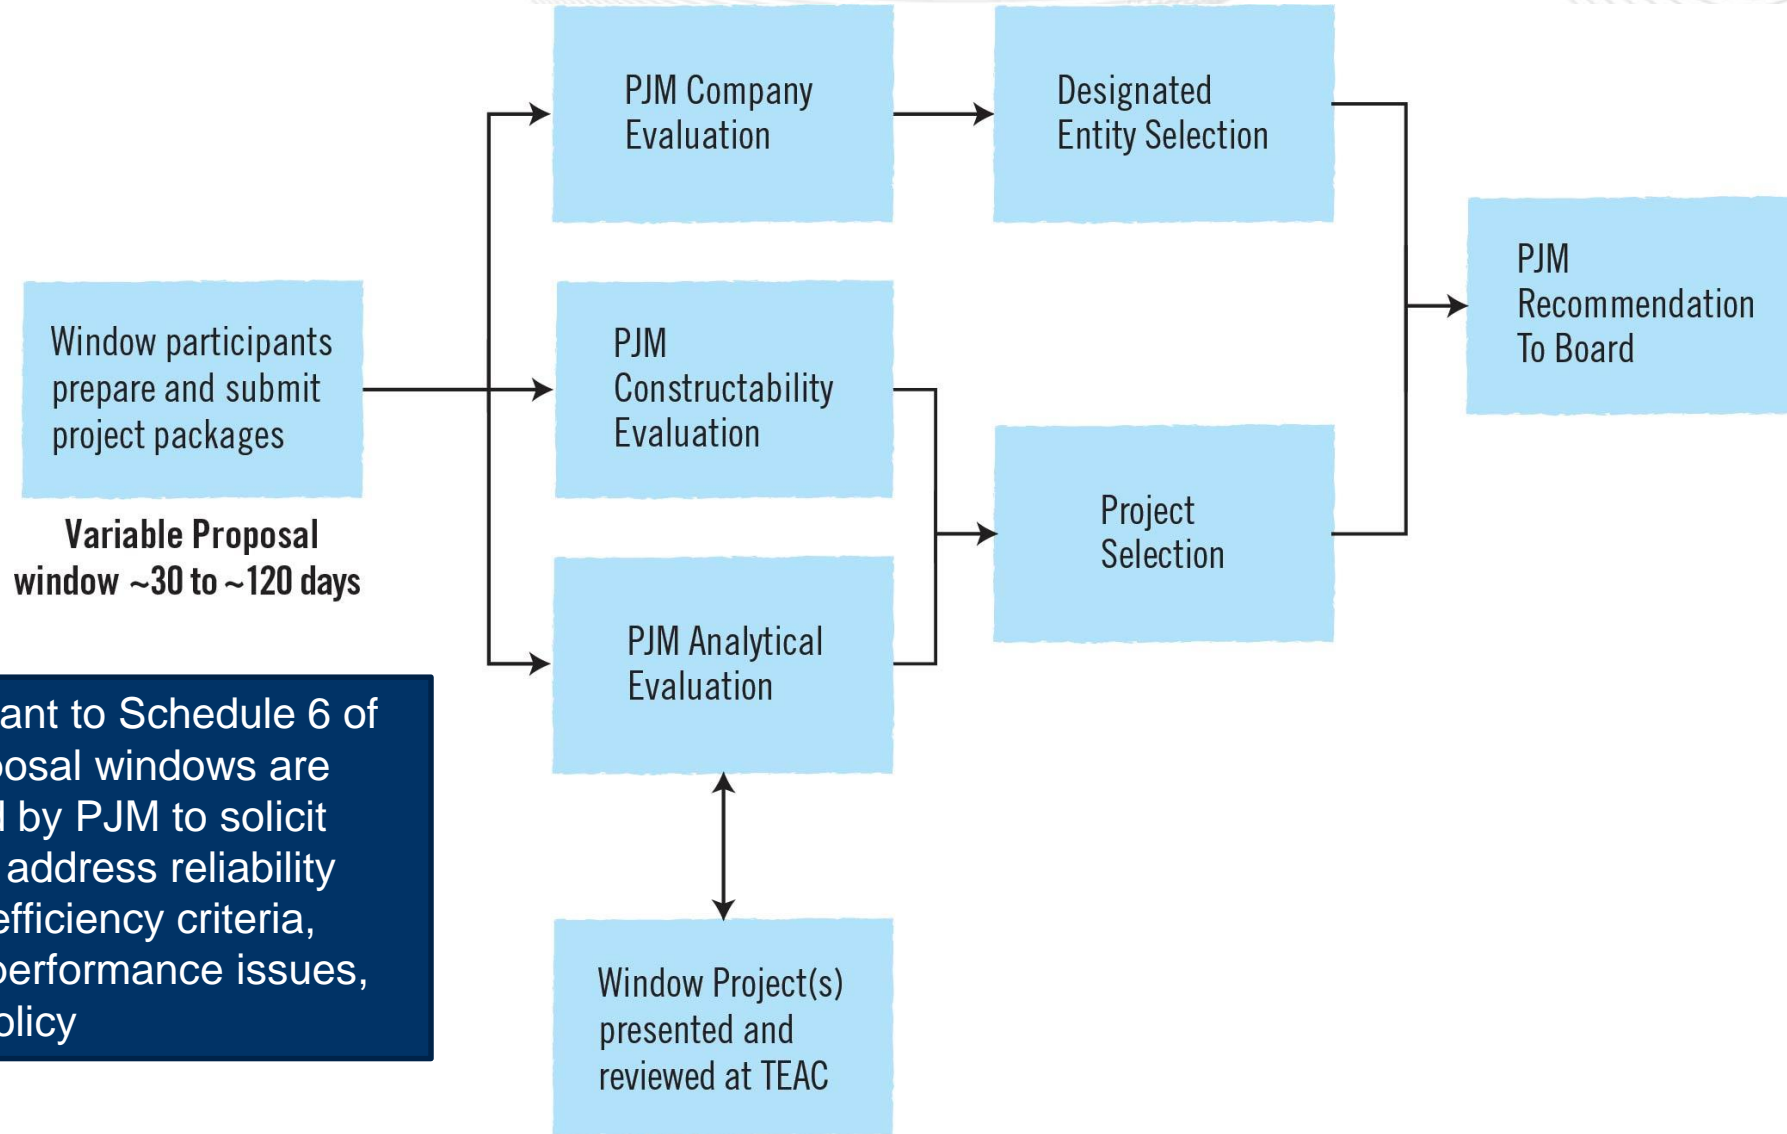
PJM Company Evaluation

Designated Entity Selection

Window participants prepare and submit project packages

Variable Proposal window ~30 to ~120 days

PJM Constructability Evaluation

PJM Recommendation To Board

Project Selection

PJM Analytical Evaluation

ant to Schedule 6 of osal windows are l by PJM to solicit address reliability efficiency criteria, performance issues, olicy

Window Project(s) presented and reviewed at TEAC